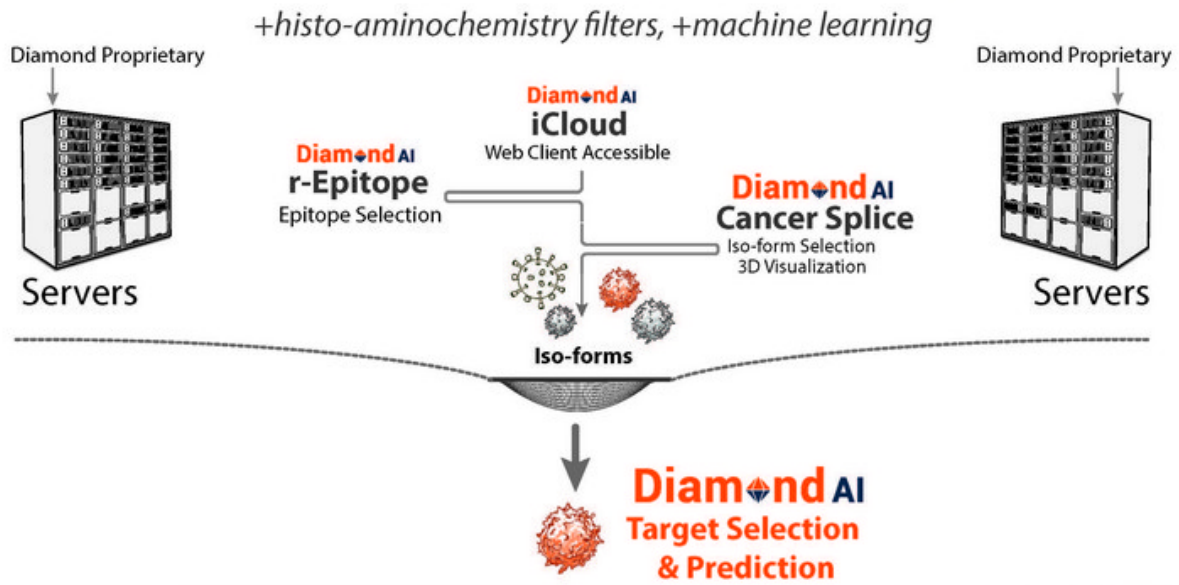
+histo-aminochemistry filters, +machine learning

Diamond Proprietary

Servers

Diamond AI
iCloud
Web Client Accessible

Diamond AI
r-Epitope
Epitope Selection

Diamond AI
Cancer Splice
Iso-form Selection
3D Visualization

Iso-forms

Diamond Proprietary

Servers

Diamond AI
Target Selection & Prediction